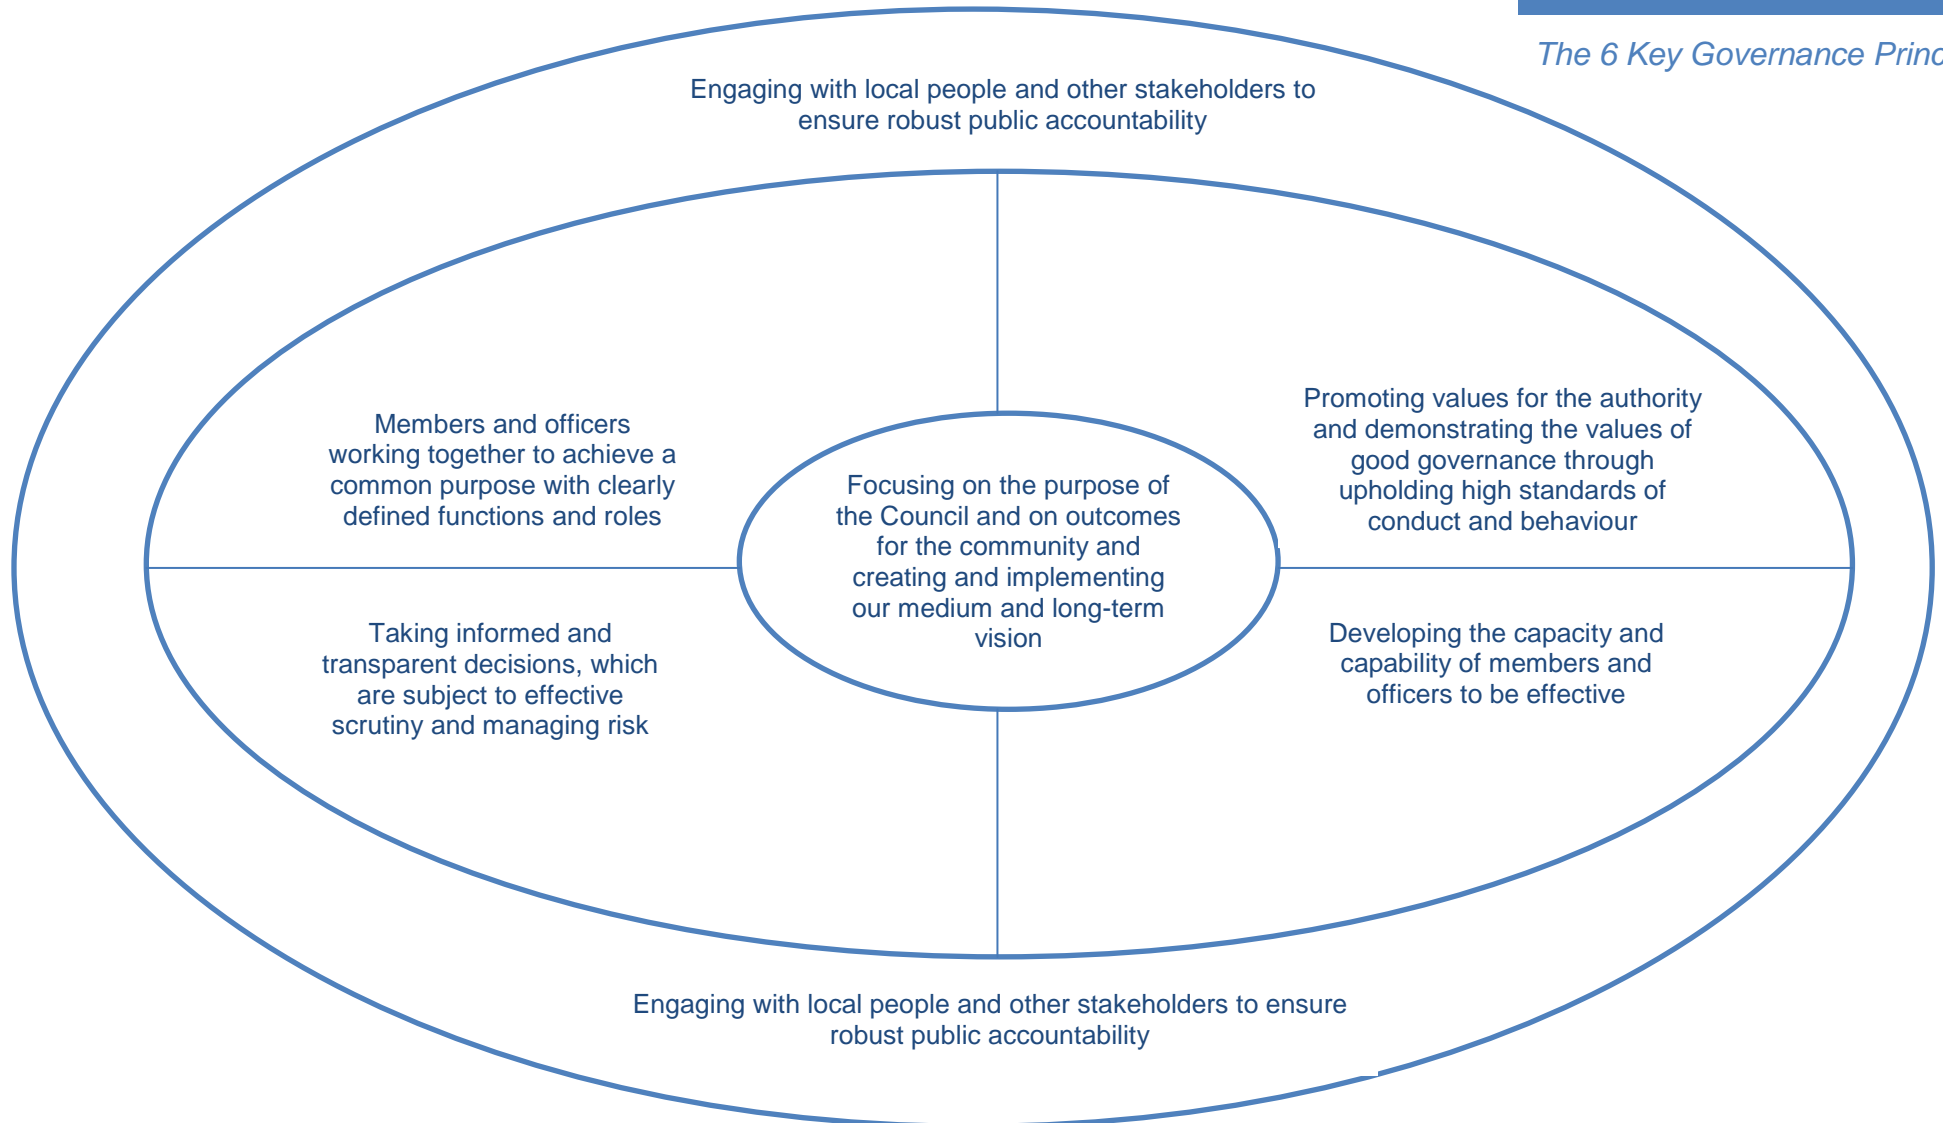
The 6 Key Governance Princ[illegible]

Engaging with local people and other stakeholders to ensure robust public accountability

Members and officers working together to achieve a common purpose with clearly defined functions and roles

Promoting values for the authority and demonstrating the values of good governance through upholding high standards of conduct and behaviour

Focusing on the purpose of the Council and on outcomes for the community and creating and implementing our medium and long-term vision

Taking informed and transparent decisions, which are subject to effective scrutiny and managing risk

Developing the capacity and capability of members and officers to be effective

Engaging with local people and other stakeholders to ensure robust public accountability